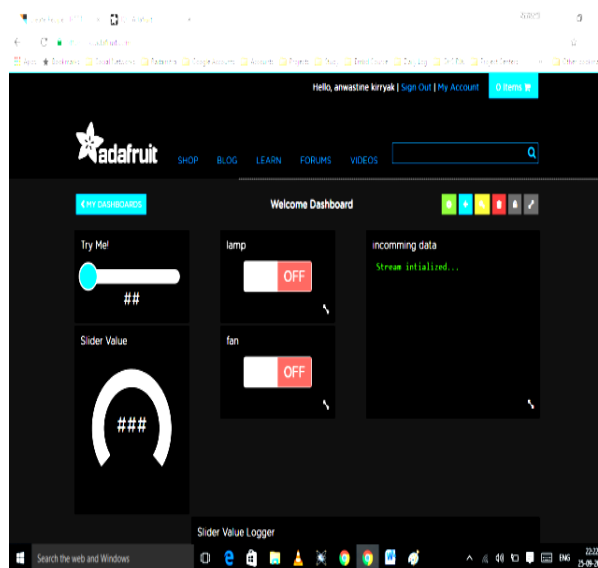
Hello, anwastine kirryak | Sign Out | My Account

0 items

adafruit

SHOP BLOG LEARN FORUMS VIDEOS

‹ MY DASHBOARDS

Welcome Dashboard

Try Me!

##

lamp

OFF

incomming data

Stream intialized...

Slider Value

###

fan

OFF

Slider Value Logger

Search the web and Windows

ENG